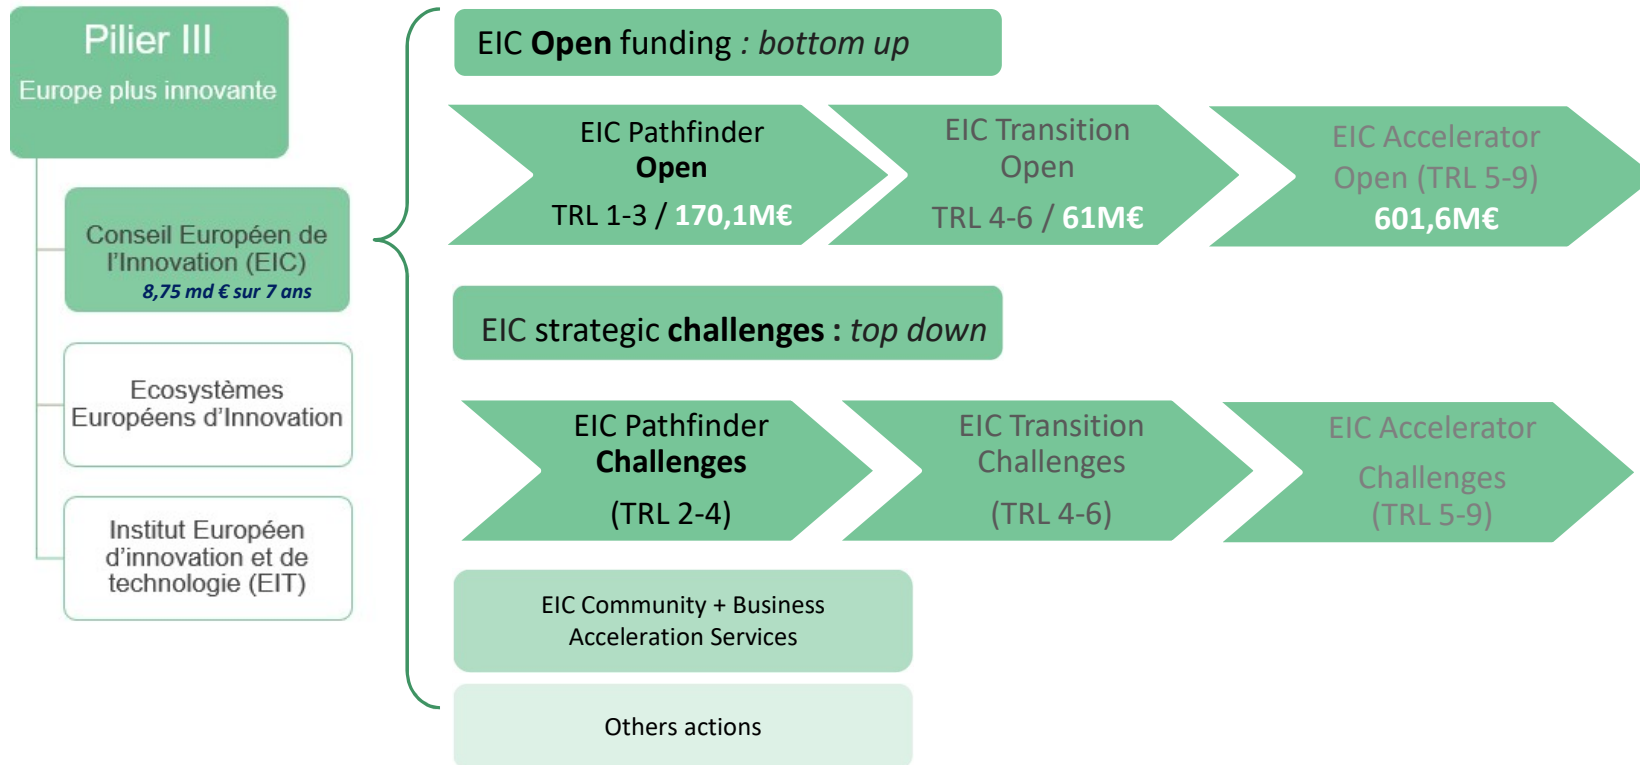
Pilier III

Europe plus innovante

Conseil Européen de l'Innovation (EIC)
8,75 md € sur 7 ans

Ecosystèmes Européens d'Innovation

Institut Européen d'innovation et de technologie (EIT)

EIC Open funding : bottom up

EIC Pathfinder
Open
TRL 1-3 / 170,1M€

EIC Transition
Open
TRL 4-6 / 61M€

EIC Accelerator
Open (TRL 5-9)
601,6M€

EIC strategic challenges : top down

EIC Pathfinder
Challenges
(TRL 2-4)

EIC Transition
Challenges
(TRL 4-6)

EIC Accelerator
Challenges
(TRL 5-9)

EIC Community + Business Acceleration Services

Others actions